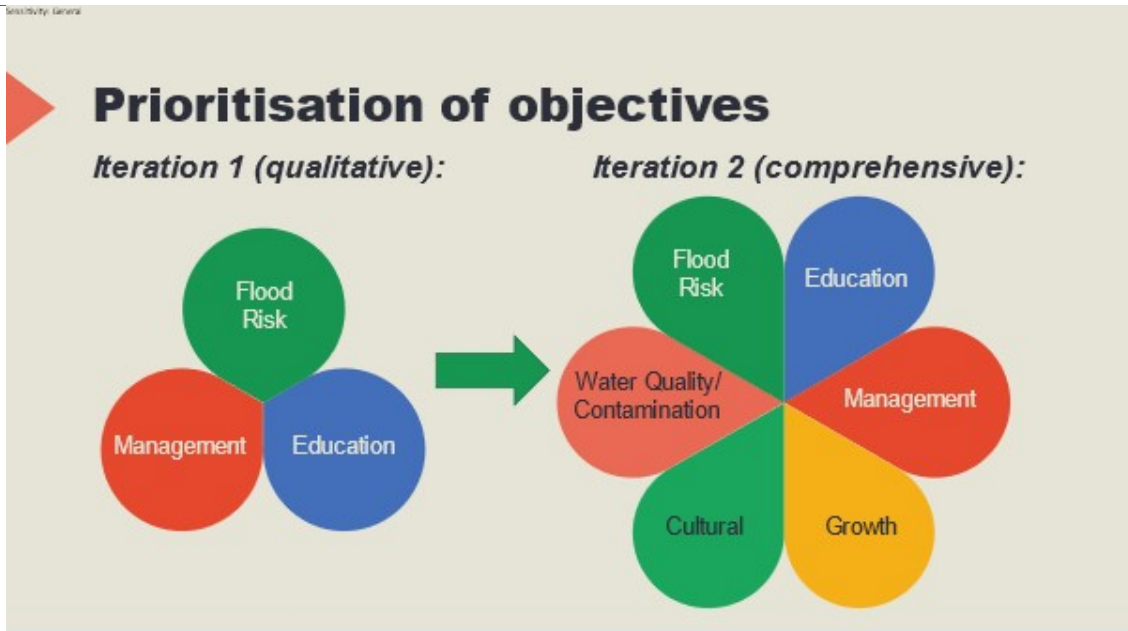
Sensitivity: General

Prioritisation of objectives

Iteration 1 (qualitative):

Flood Risk

Management

Education

Iteration 2 (comprehensive):

Flood Risk

Education

Water Quality/ Contamination

Management

Cultural

Growth